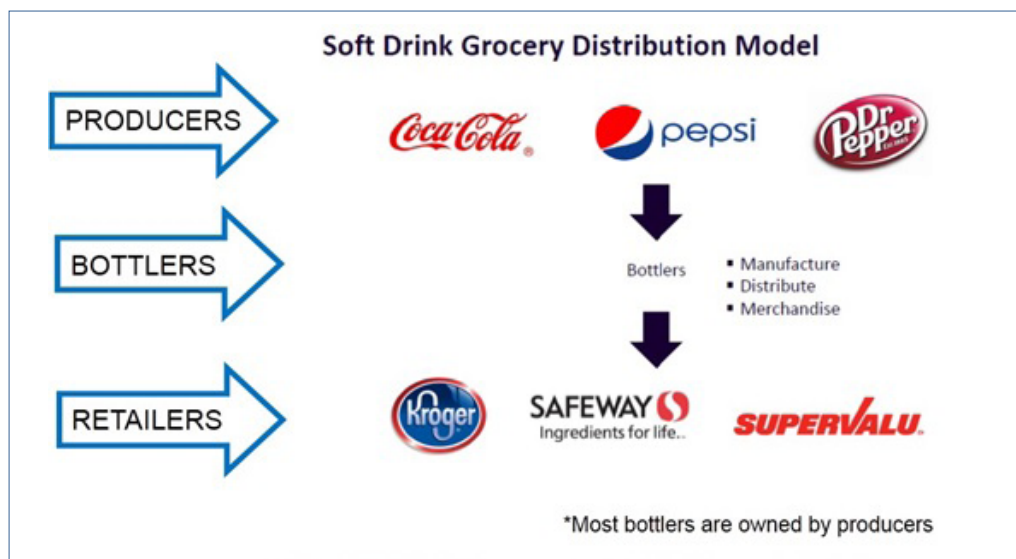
Soft Drink Grocery Distribution Model

PRODUCERS

Coca-Cola

pepsi

Dr Pepper

BOTTLERS

Bottlers

- Manufacture
- Distribute
- Merchandise

RETAILERS

Kroger

SAFEWAY
Ingredients for life..

SUPERVALU

*Most bottlers are owned by producers